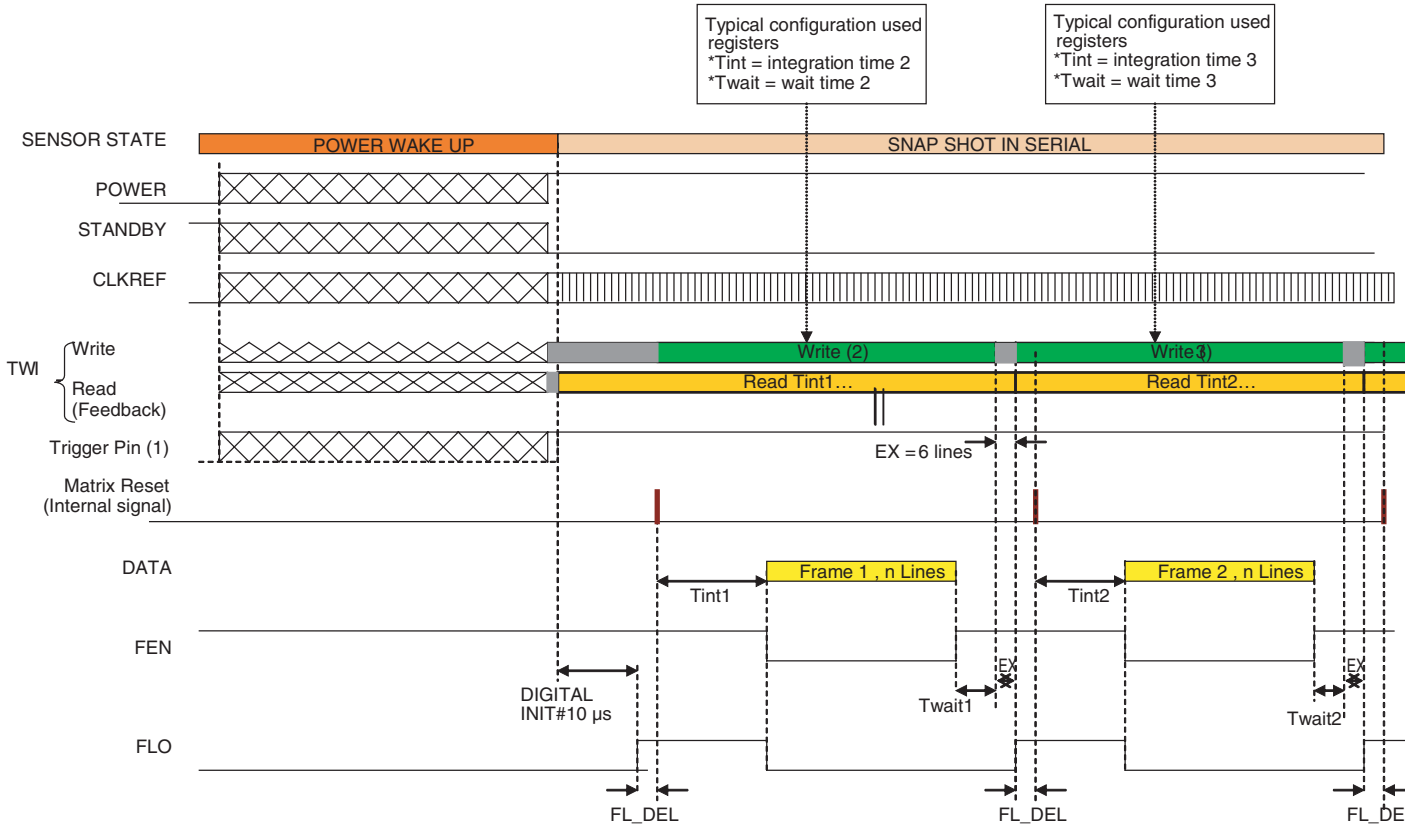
Typical configuration used registers
*Tint = integration time 2
*Twait = wait time 2

Typical configuration used registers
*Tint = integration time 3
*Twait = wait time 3

SENSOR STATE
POWER WAKE UP
SNAP SHOT IN SERIAL
POWER
STANDBY
CLKREF
TWI
Write
Read (Feedback)
Write (2)
Write (3)
Read Tint1…
Read Tint2…
Trigger Pin (1)
EX = 6 lines
Matrix Reset (Internal signal)
DATA
Frame 1 , n Lines
Frame 2 , n Lines
Tint1
Tint2
FEN
EX
EX
DIGITAL INIT#10 µs
Twait1
Twait2
FLO
FL_DEL
FL_DEL
FL_DE